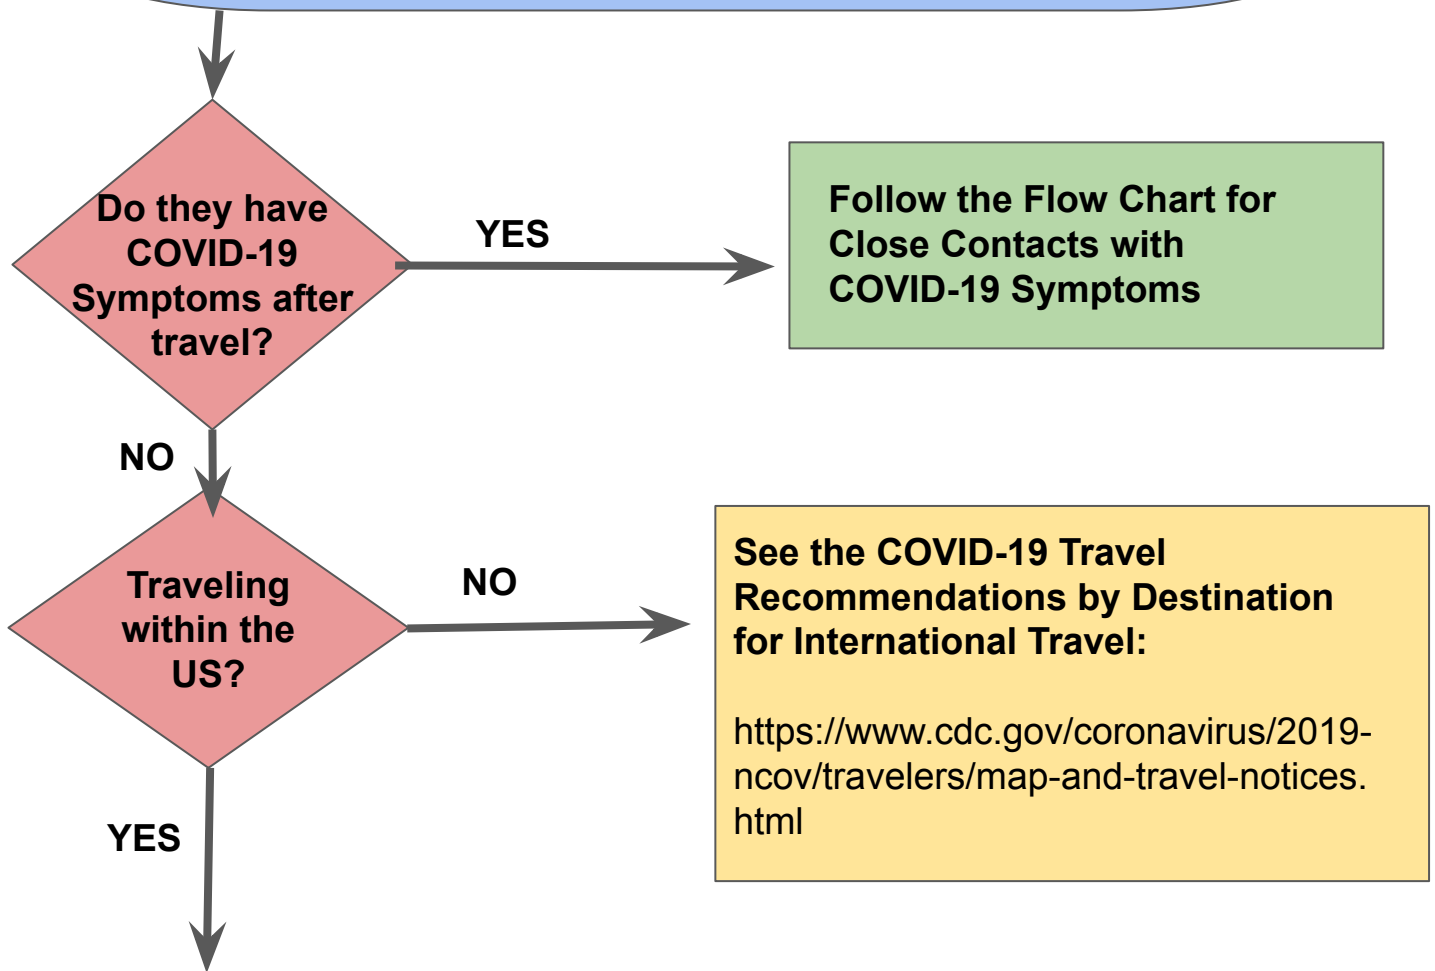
Do they have COVID-19 Symptoms after travel?

YES

Follow the Flow Chart for Close Contacts with COVID-19 Symptoms

NO

Traveling within the US?

NO

See the COVID-19 Travel Recommendations by Destination for International Travel:

https://www.cdc.gov/coronavirus/2019-ncov/travelers/map-and-travel-notices.html

YES